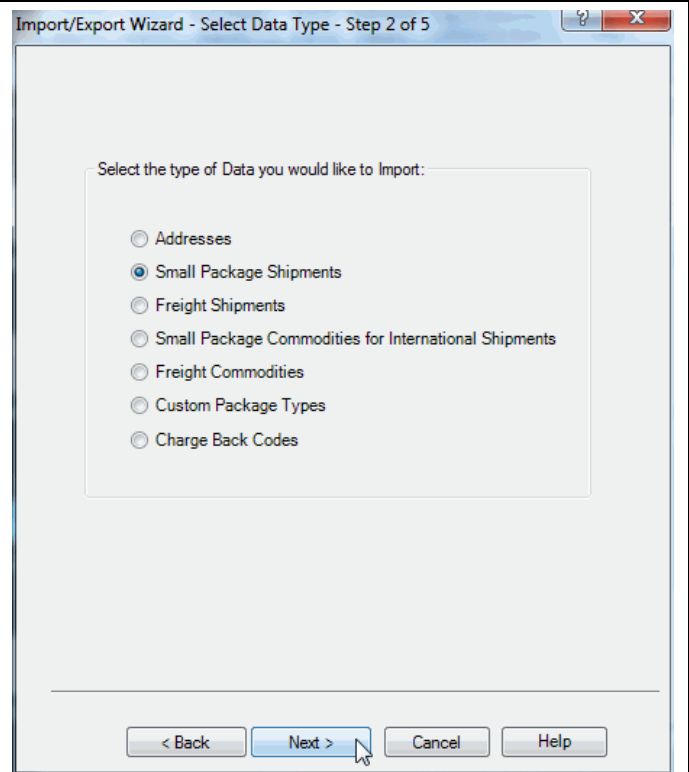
Import/Export Wizard - Select Data Type - Step 2 of 5

?

X

Select the type of Data you would like to Import:

Addresses

Small Package Shipments

Freight Shipments

Small Package Commodities for International Shipments

Freight Commodities

Custom Package Types

Charge Back Codes

< Back

Next >

Cancel

Help